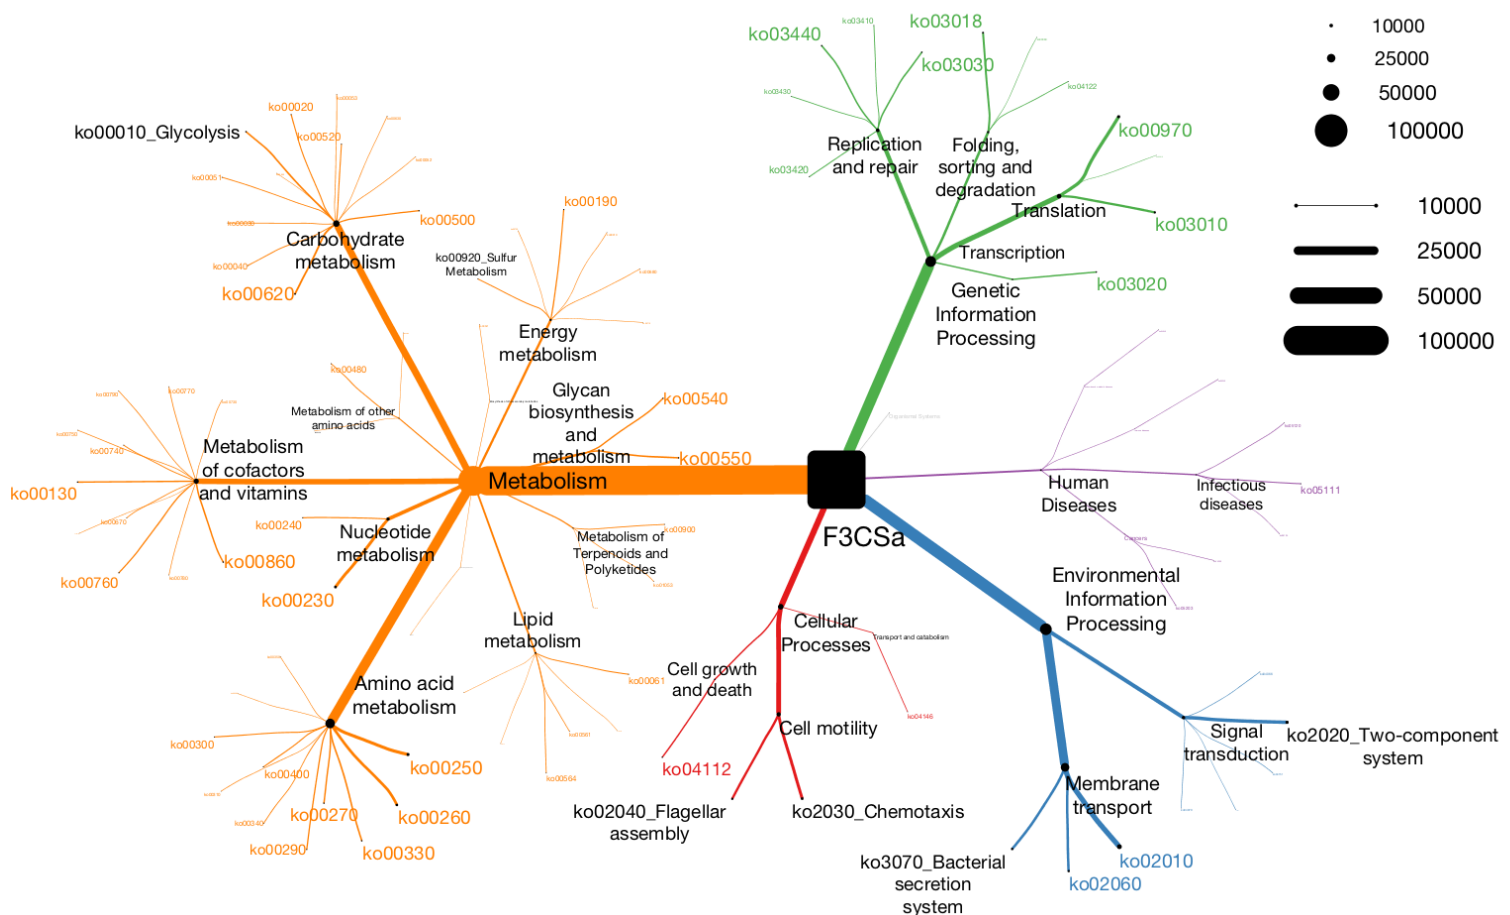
ko03440
ko03410
ko03018
ko03030
ko03430
ko04122
ko00970
Replication and repair
ko03420
Folding, sorting and degradation
Translation
ko03010
Transcription
ko03020
Genetic Information Processing

10000
25000
50000
100000

10000
25000
50000
100000

ko00020
ko00010_Glycolysis
ko00520
ko00051
ko00500
ko00190
Carbohydrate metabolism
ko00040
ko00620
ko00920_Sulfur Metabolism
Energy metabolism
ko00480
Glycan biosynthesis and metabolism
ko00540
Metabolism of other amino acids
ko00270
ko00780
ko00740
Metabolism of cofactors and vitamins
ko00550
ko00130
Metabolism
ko00670
ko00240
Nucleotide metabolism
ko00860
ko00760
ko00230
Metabolism of Terpenoids and Polyketides
ko00900
F3CSa
Human Diseases
Infectious diseases
ko05111
Environmental Information Processing
Lipid metabolism
ko00061
Cellular Processes
Transport and catabolism
ko04146
Cell growth and death
Amino acid metabolism
ko00300
ko00400
ko00250
ko04112
Cell motility
ko00564
ko00561
ko00270
ko00260
ko00340
ko00290
ko00330
ko02040_Flagellar assembly
ko2030_Chemotaxis
Signal transduction
ko2020_Two-component system
Membrane transport
ko3070_Bacterial secretion system
ko02010
ko02060